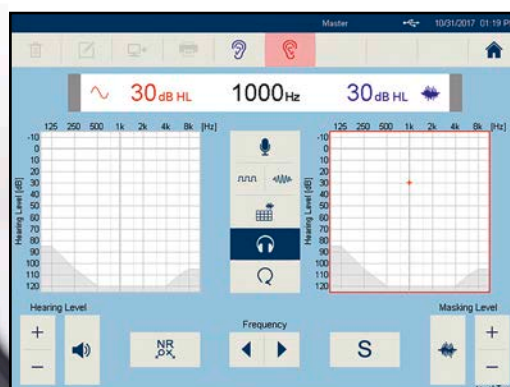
Master 10/31/2017 01:19 P

30 dB HL 1000 Hz 30 dB HL

125 250 500 1k 2k 4k 8k [Hz]
-10
0
10
20
30
40
50
60
70
80
90
100
110
120
Hearing Level [dB]

125 250 500 1k 2k 4k 8k [Hz]
-10
0
10
20
30
40
50
60
70
80
90
100
110
120
Hearing Level [dB]

Hearing Level
+
−

NR OK

Frequency

S

Masking Level
+
−